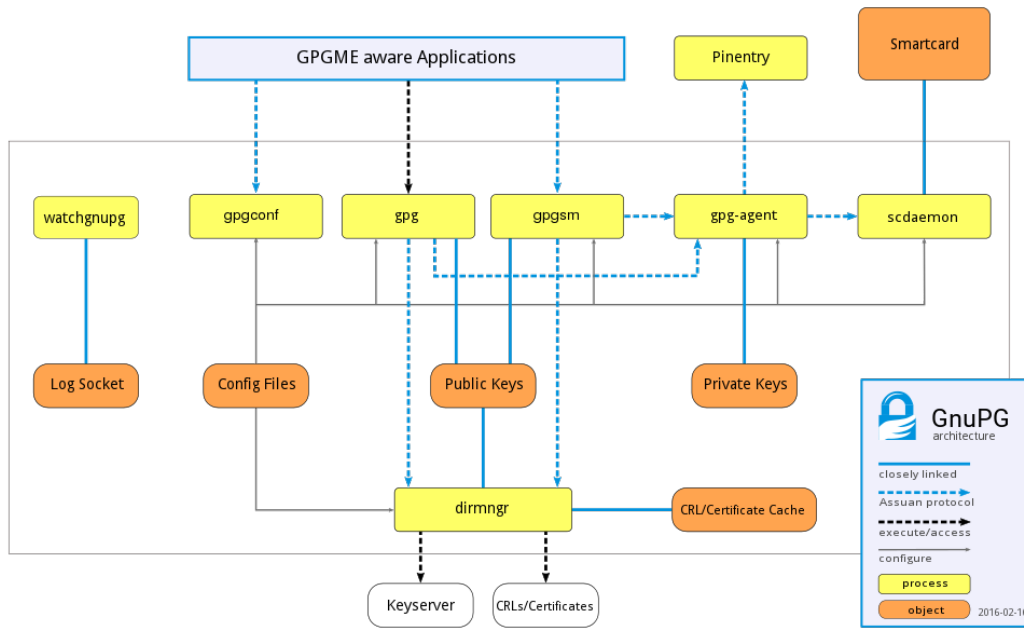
GPGME aware Applications

Pinentry

Smartcard

watchgnupg

gpgconf

gpg

gpgsm

gpg-agent

scdaemon

Log Socket

Config Files

Public Keys

Private Keys

dirmngr

CRL/Certificate Cache

Keyserver

CRLs/Certificates

GnuPG
architecture

closely linked

Assuan protocol

execute/access

configure

process

object

2016-02-1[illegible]